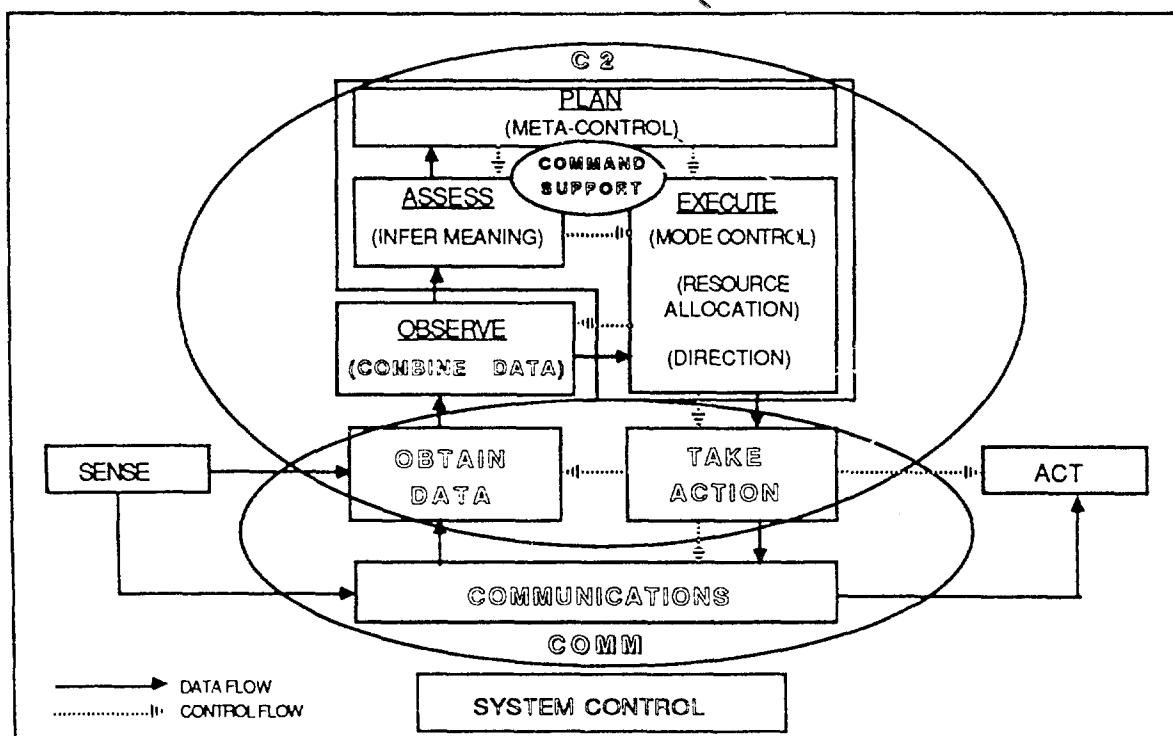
C 2

PLAN
(META-CONTROL)

COMMAND SUPPORT

ASSESS
(INFER MEANING)

EXECUTE
(MODE CONTROL)
(RESOURCE ALLOCATION)
(DIRECTION)

OBSERVE
(COMBINE DATA)

SENSE

OBTAIN DATA

TAKE ACTION

ACT

COMMUNICATIONS

COMM

DATA FLOW
CONTROL FLOW

SYSTEM CONTROL